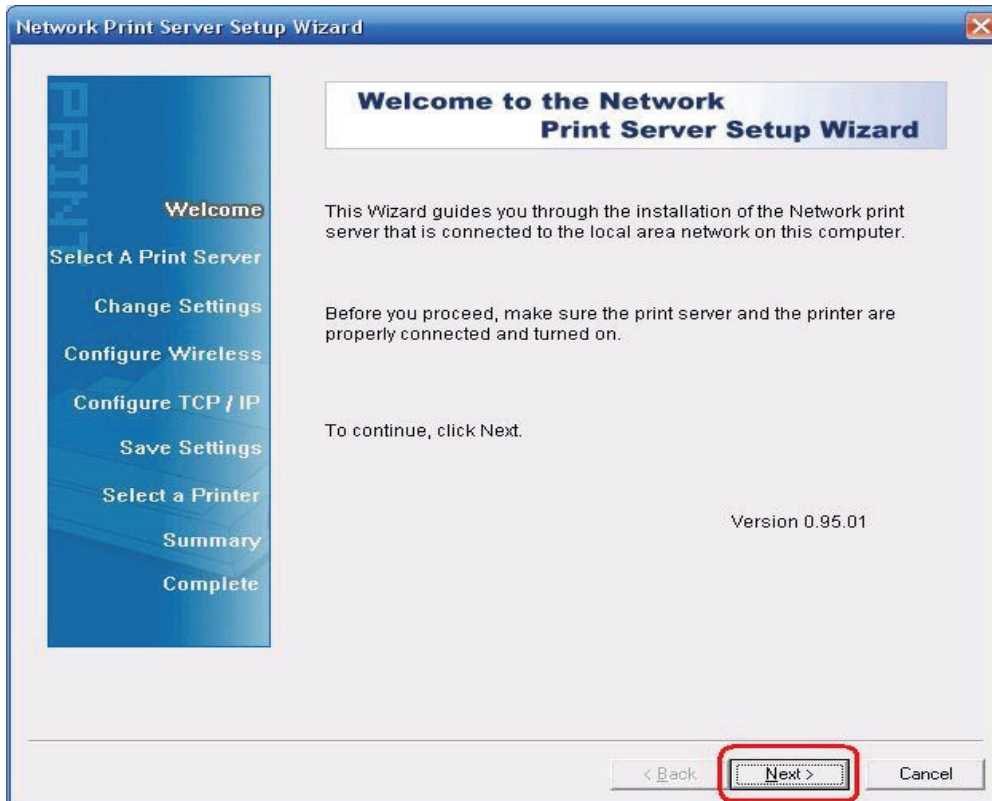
Network Print Server Setup Wizard

PRINT

Welcome
Select A Print Server
Change Settings
Configure Wireless
Configure TCP / IP
Save Settings
Select a Printer
Summary
Complete

Welcome to the Network Print Server Setup Wizard

This Wizard guides you through the installation of the Network print server that is connected to the local area network on this computer.

Before you proceed, make sure the print server and the printer are properly connected and turned on.

To continue, click Next.

Version 0.95.01

< Back
Next >
Cancel